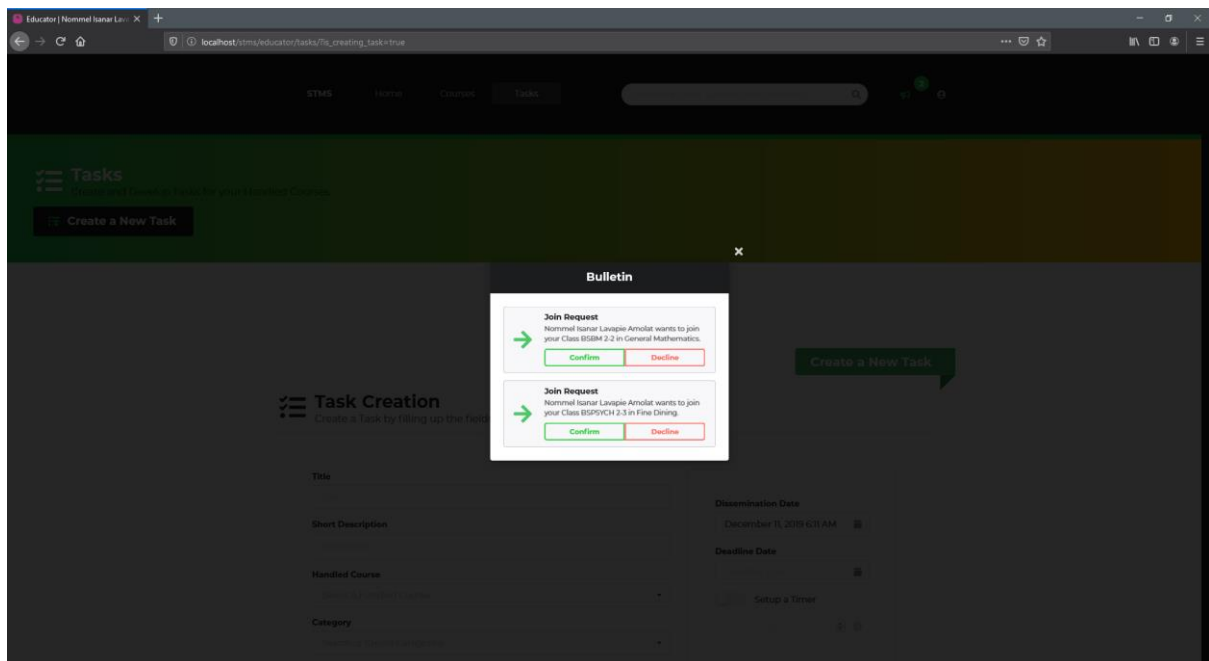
Educator | Nommel Isanar Lav

localhost/stms/educator/tasks/?is_creating_task=true

STMS Home Courses Tasks

Tasks
Create and Oversee Tasks for your Handled Courses

Create a New Task

×

Bulletin

Join Request
Nommel Isanar Lavapie Amolat wants to join your Class BSBM 2-2 in General Mathematics.

Confirm Decline

Join Request
Nommel Isanar Lavapie Amolat wants to join your Class BSPSYCH 2-3 in Fine Dining.

Confirm Decline

Create a New Task

Task Creation
Create a Task by filling up the fields

Title

Short Description

Handled Course

Category

Dissemination Date
December 11, 2019 6:11 AM

Deadline Date

Setup a Timer